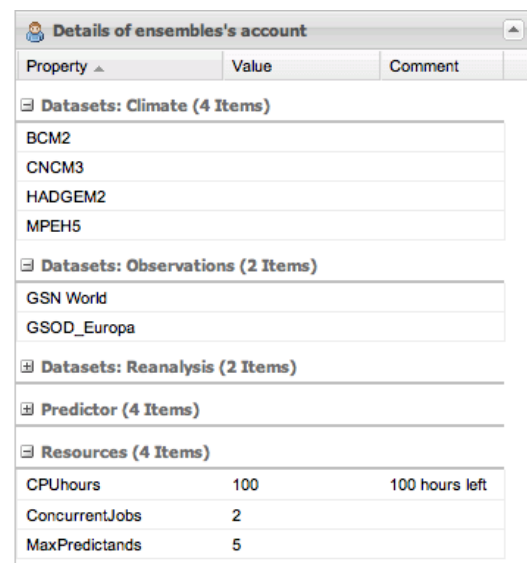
Details of ensembles's account

| Property | Value | Comment |
|---|---|---|
| ⊟ Datasets: Climate (4 Items) | | |
| BCM2 | | |
| CNCM3 | | |
| HADGEM2 | | |
| MPEH5 | | |
| ⊟ Datasets: Observations (2 Items) | | |
| GSN World | | |
| GSOD_Europa | | |
| ⊞ Datasets: Reanalysis (2 Items) | | |
| ⊞ Predictor (4 Items) | | |
| ⊟ Resources (4 Items) | | |
| CPUhours | 100 | 100 hours left |
| ConcurrentJobs | 2 | |
| MaxPredictands | 5 | |